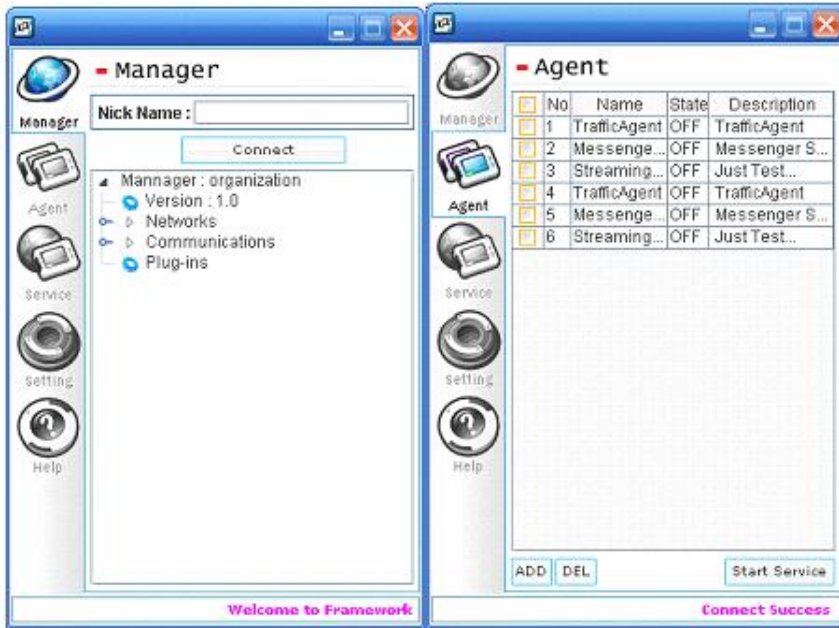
Manager

- Manager

Nick Name :

Connect

Mannager : organization
Version : 1.0
Networks
Communications
Plug-ins

Agent

Service

setting

Help

Welcome to Framework

Manager

Agent

Service

setting

Help

- Agent

| | No | Name | State | Description |
|---|---|---|---|---|
| | 1 | TrafficAgent | OFF | TrafficAgent |
| | 2 | Messenge... | OFF | Messenger S... |
| | 3 | Streaming... | OFF | Just Test... |
| | 4 | TrafficAgent | OFF | TrafficAgent |
| | 5 | Messenge... | OFF | Messenger S... |
| | 6 | Streaming... | OFF | Just Test... |

ADD DEL

Start Service

Connect Success